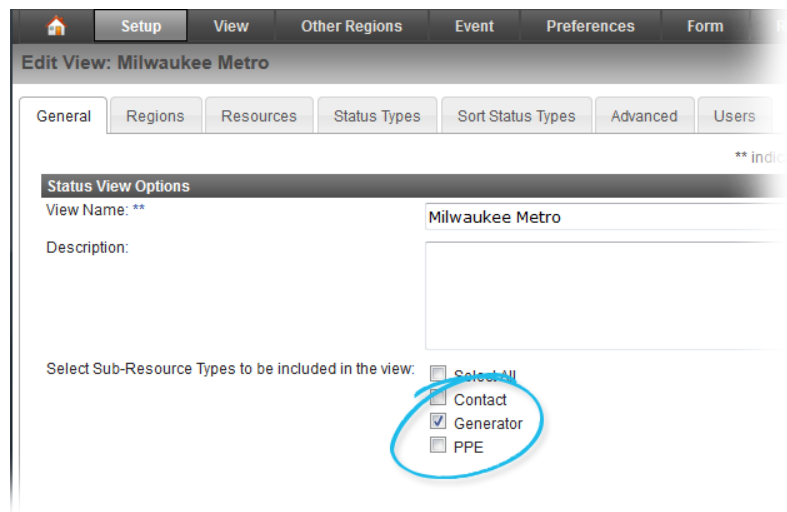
Setup View Other Regions Event Preferences Form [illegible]

Edit View: Milwaukee Metro

General Regions Resources Status Types Sort Status Types Advanced Users

** indi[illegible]

Status View Options

View Name: **

Milwaukee Metro

Description:

Select Sub-Resource Types to be included in the view:

Select All

Contact

Generator

PPE